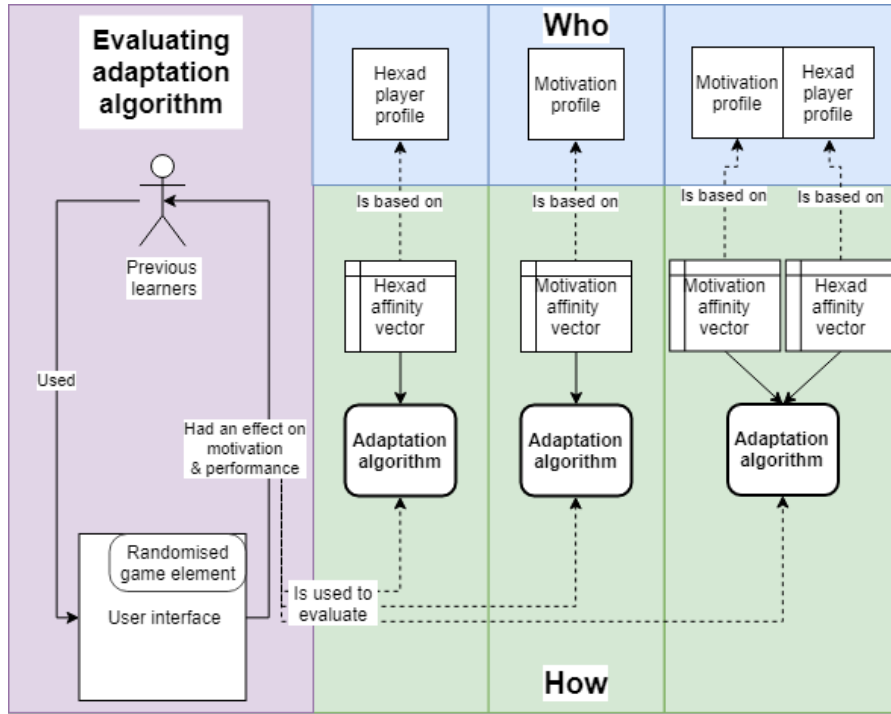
Evaluating adaptation algorithm

Previous learners

Used

Had an effect on motivation & performance

Randomised game element

User interface

Is used to evaluate

Who

Hexad player profile

Is based on

Hexad affinity vector

Adaptation algorithm

Motivation profile

Is based on

Motivation affinity vector

Adaptation algorithm

Motivation profile

Hexad player profile

Is based on

Is based on

Motivation affinity vector

Hexad affinity vector

Adaptation algorithm

How